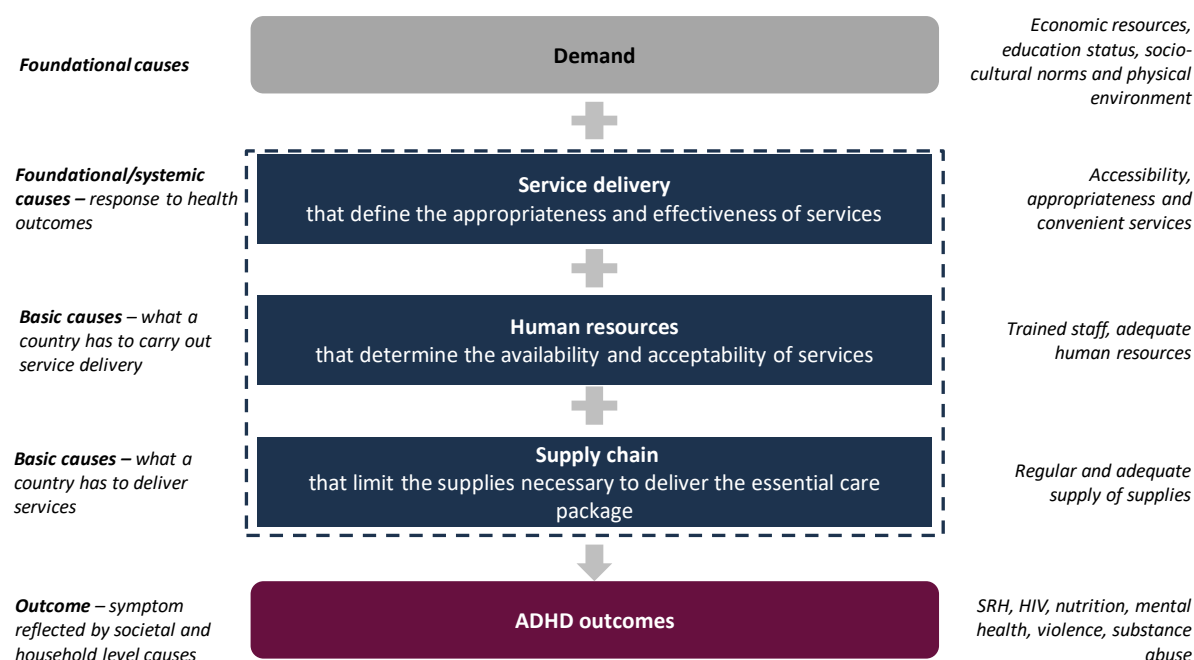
Foundational causes

Demand

Economic resources, education status, socio-cultural norms and physical environment

Foundational/systemic causes – response to health outcomes

Service delivery
that define the appropriateness and effectiveness of services

Accessibility, appropriateness and convenient services

Basic causes – what a country has to carry out service delivery

Human resources
that determine the availability and acceptability of services

Trained staff, adequate human resources

Basic causes – what a country has to deliver services

Supply chain
that limit the supplies necessary to deliver the essential care package

Regular and adequate supply of supplies

Outcome – symptom reflected by societal and household level causes

ADHD outcomes

SRH, HIV, nutrition, mental health, violence, substance abuse